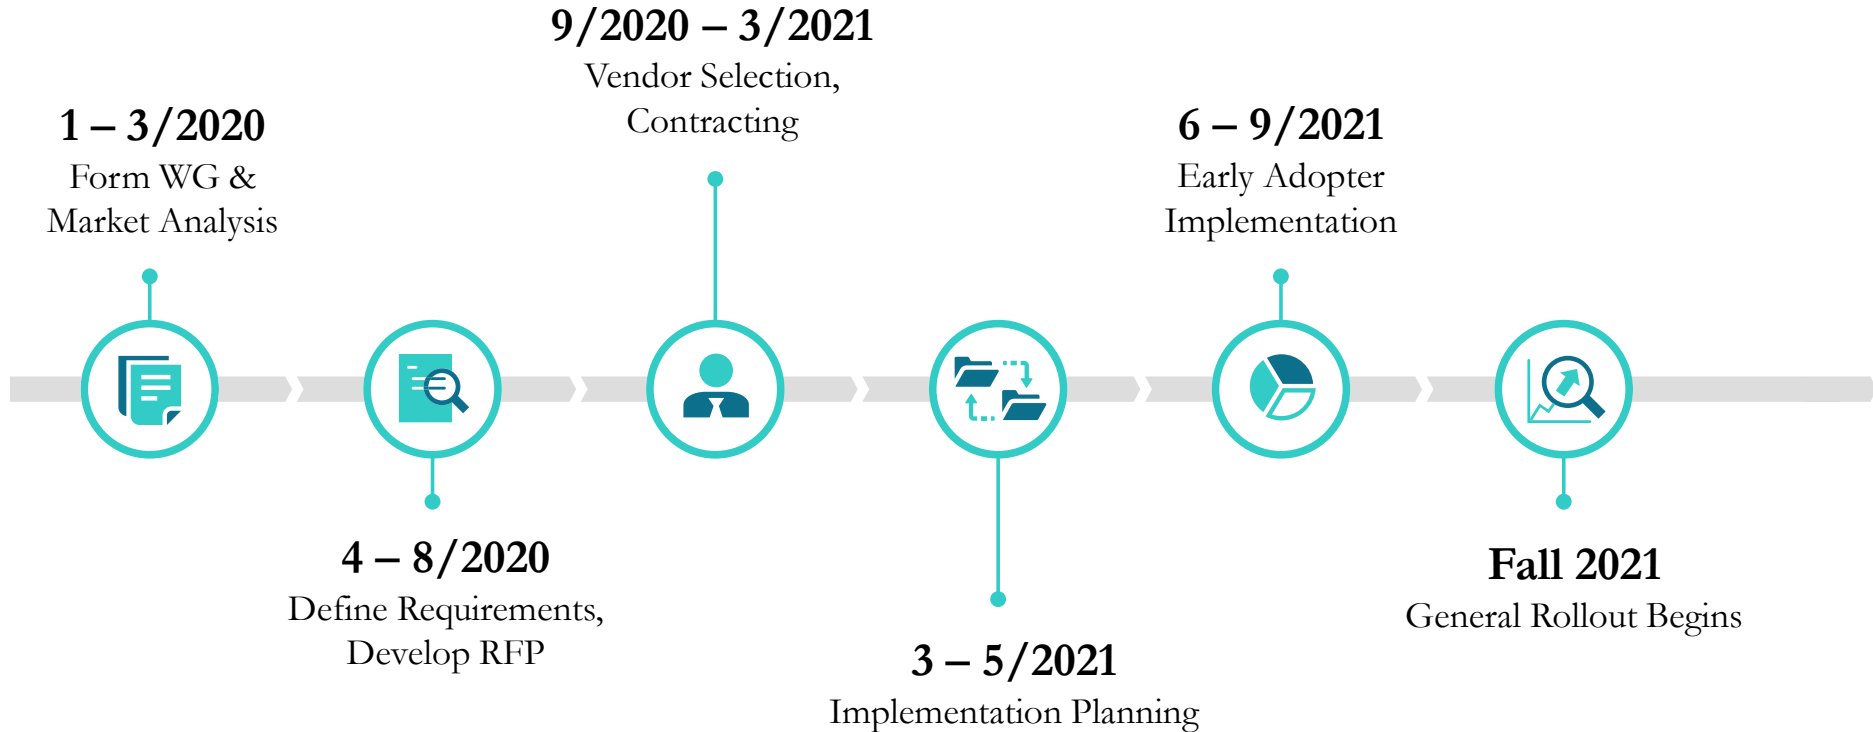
**1 – 3/2020**
Form WG & Market Analysis

**4 – 8/2020**
Define Requirements, Develop RFP

**9/2020 – 3/2021**
Vendor Selection, Contracting

**3 – 5/2021**
Implementation Planning

**6 – 9/2021**
Early Adopter Implementation

**Fall 2021**
General Rollout Begins